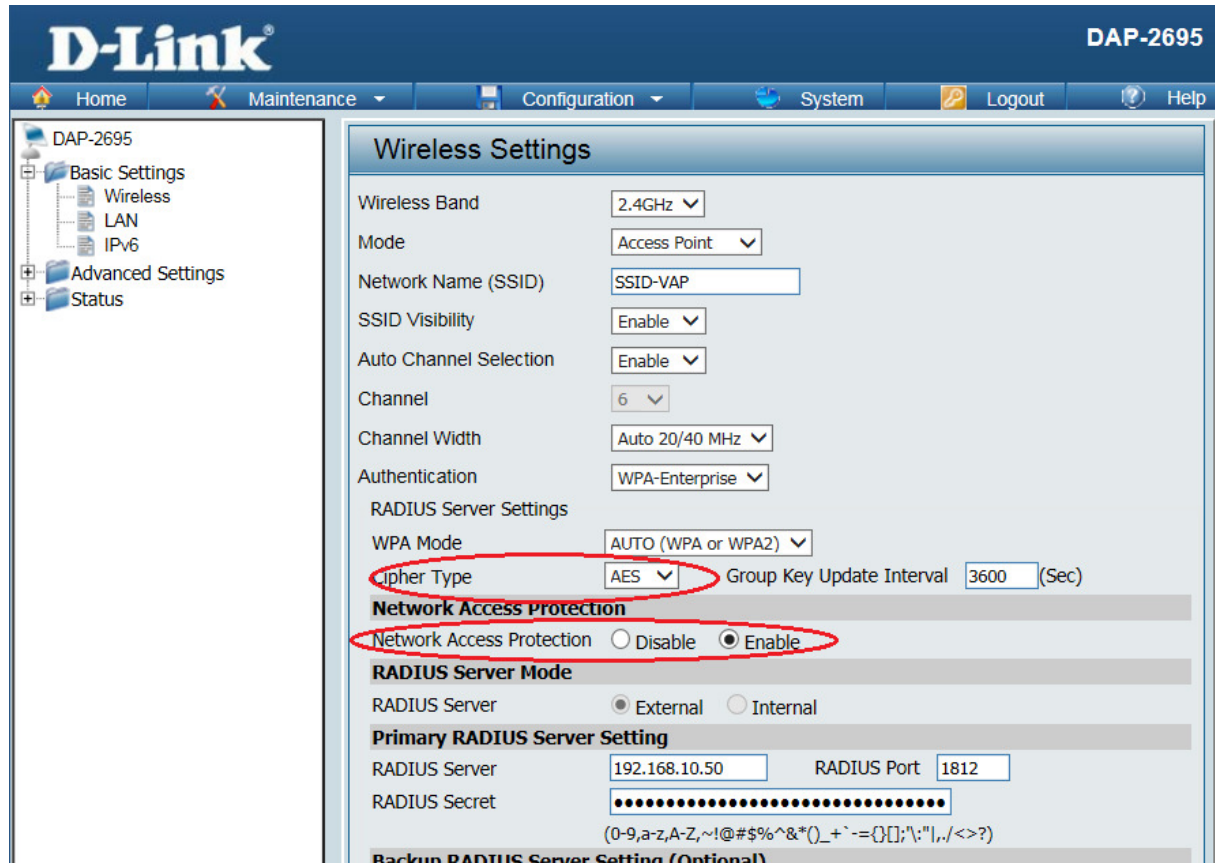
D-Link

DAP-2695

Home Maintenance Configuration System Logout Help

DAP-2695
Basic Settings
Wireless
LAN
IPv6
Advanced Settings
Status

Wireless Settings

| | |
|---|---|
| Wireless Band | 2.4GHz |
| Mode | Access Point |
| Network Name (SSID) | SSID-VAP |
| SSID Visibility | Enable |
| Auto Channel Selection | Enable |
| Channel | 6 |
| Channel Width | Auto 20/40 MHz |
| Authentication | WPA-Enterprise |

RADIUS Server Settings

WPA Mode AUTO (WPA or WPA2)

Cipher Type AES Group Key Update Interval 3600 (Sec)

Network Access Protection

Network Access Protection Disable Enable

RADIUS Server Mode

RADIUS Server External Internal

Primary RADIUS Server Setting

RADIUS Server 192.168.10.50 RADIUS Port 1812

RADIUS Secret ••••••••••••••••••••••••••••••••

(0-9,a-z,A-Z,~!@#$%^&*()_+`-={}[];'\:"|,./<>?)

Backup RADIUS Server Setting (Optional)